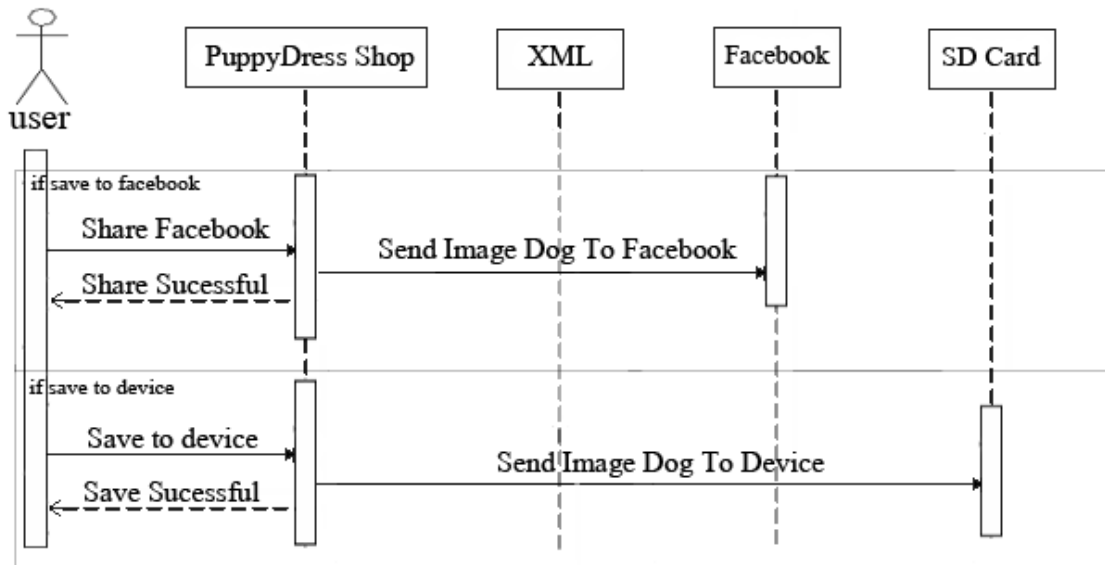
user

PuppyDress Shop

XML

Facebook

SD Card

if save to facebook

Share Facebook

Send Image Dog To Facebook

Share Sucessful

if save to device

Save to device

Send Image Dog To Device

Save Sucessful